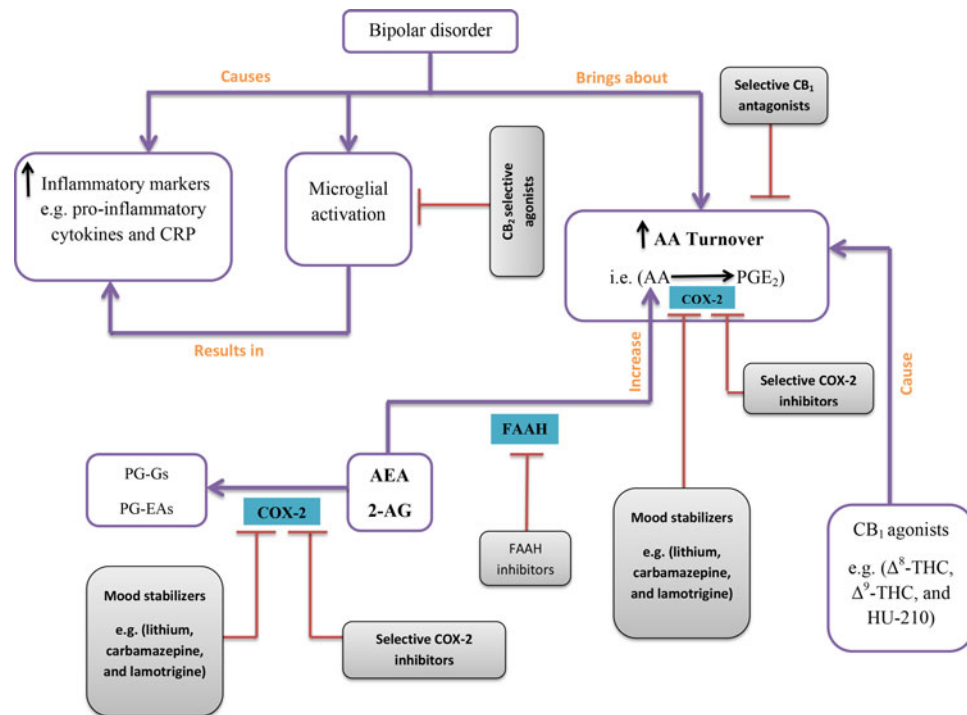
Bipolar disorder

Causes

Brings about

Selective CB$_1$ antagonists

↑ Inflammatory markers e.g. pro-inflammatory cytokines and CRP

Microglial activation

CB$_2$ selective agonists

↑ AA Turnover

i.e. (AA → PGE$_2$)

COX-2

Results in

Increase

Selective COX-2 inhibitors

Cause

FAAH

PG-Gs

PG-EAs

AEA

2-AG

COX-2

FAAH inhibitors

Mood stabilizers

e.g. (lithium, carbamazepine, and lamotrigine)

CB$_1$ agonists

e.g. ($\Delta^8$-THC, $\Delta^9$-THC, and HU-210)

Mood stabilizers

e.g. (lithium, carbamazepine, and lamotrigine)

Selective COX-2 inhibitors